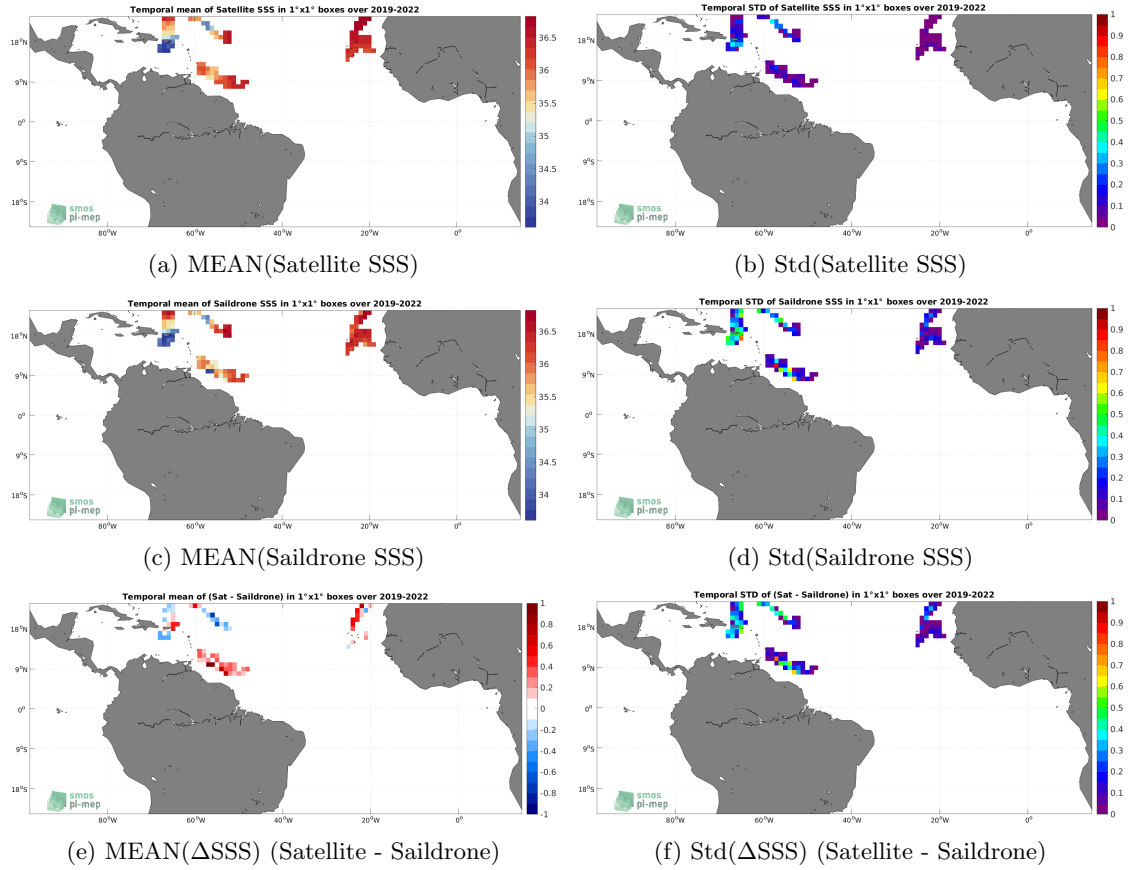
Temporal mean of Satellite SSS in 1°x1° boxes over 2019-2022

18°N
9°N
0°
9°S
18°S

80°W 60°W 40°W 20°W 0°

smos
pi-mep

36.5
36
35.5
35
34.5
34

(a) MEAN(Satellite SSS)

Temporal STD of Satellite SSS in 1°x1° boxes over 2019-2022

18°N
9°N
0°
9°S
18°S

80°W 60°W 40°W 20°W 0°

smos
pi-mep

1
0.9
0.8
0.7
0.6
0.5
0.4
0.3
0.2
0.1
0

(b) Std(Satellite SSS)

Temporal mean of Saildrone SSS in 1°x1° boxes over 2019-2022

18°N
9°N
0°
9°S
18°S

80°W 60°W 40°W 20°W 0°

smos
pi-mep

36.5
36
35.5
35
34.5
34

(c) MEAN(Saildrone SSS)

Temporal STD of Saildrone SSS in 1°x1° boxes over 2019-2022

18°N
9°N
0°
9°S
18°S

80°W 60°W 40°W 20°W 0°

smos
pi-mep

1
0.9
0.8
0.7
0.6
0.5
0.4
0.3
0.2
0.1
0

(d) Std(Saildrone SSS)

Temporal mean of (Sat - Saildrone) in 1°x1° boxes over 2019-2022

18°N
9°N
0°
9°S
18°S

80°W 60°W 40°W 20°W 0°

smos
pi-mep

1
0.8
0.6
0.4
0.2
0
-0.2
-0.4
-0.6
-0.8
-1

(e) MEAN($\Delta$SSS) (Satellite - Saildrone)

Temporal STD of (Sat - Saildrone) in 1°x1° boxes over 2019-2022

18°N
9°N
0°
9°S
18°S

80°W 60°W 40°W 20°W 0°

smos
pi-mep

1
0.9
0.8
0.7
0.6
0.5
0.4
0.3
0.2
0.1
0

(f) Std($\Delta$SSS) (Satellite - Saildrone)